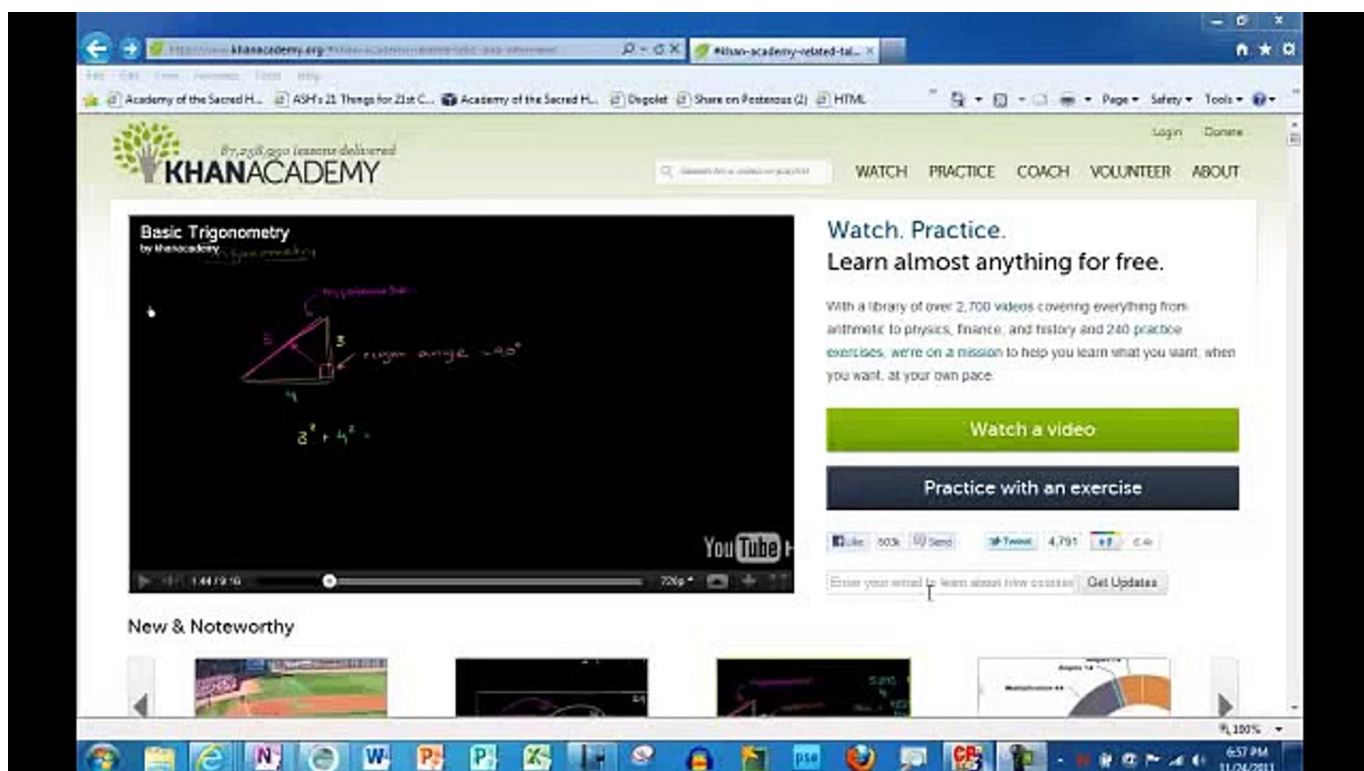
http://www.khanacademy.org/#khan-academy-related-talk-and-interviews

#khan-academy-related-tal...

File Edit View Favorites Tools Help

Academy of the Sacred H... ASH's 21 Things for 21st C... Academy of the Sacred H... Diigolet Share on Posterous (2) HTML

Page ▾ Safety ▾ Tools ▾

Login Donate

87,258,990 lessons delivered

KHANACADEMY

Search for a video or playlist

WATCH PRACTICE COACH VOLUNTEER ABOUT

Basic Trigonometry
by khanacademy

hypotenuse

5

3

right angle = 90°

4

$3^2 + 4^2 =$

YouTube

1:44 / 9:16

720p

Watch. Practice.
Learn almost anything for free.

With a library of over 2,700 videos covering everything from arithmetic to physics, finance, and history and 240 practice exercises, we're on a mission to help you learn what you want, when you want, at your own pace.

Watch a video

Practice with an exercise

Like 503k Send Tweet 4,791 +1 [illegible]

Enter your email to learn about new courses Get Updates

New & Noteworthy

100%

6:57 PM
11/24/2011